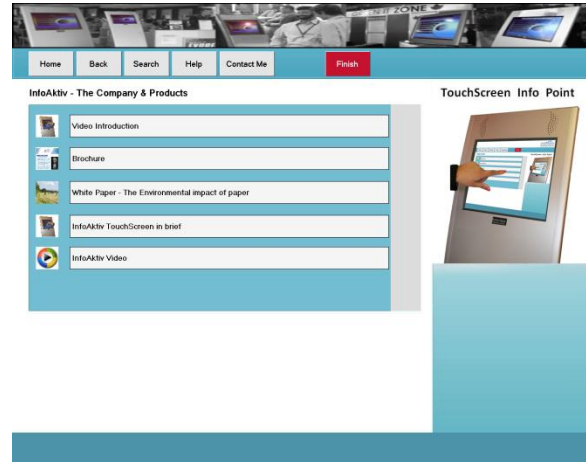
Home Back Search Help Contact Me Finish

InfoAktiv - The Company & Products

TouchScreen Info Point

Video Introduction

Brochure

White Paper - The Environmental impact of paper

InfoAktiv TouchScreen in brief

InfoAktiv Video